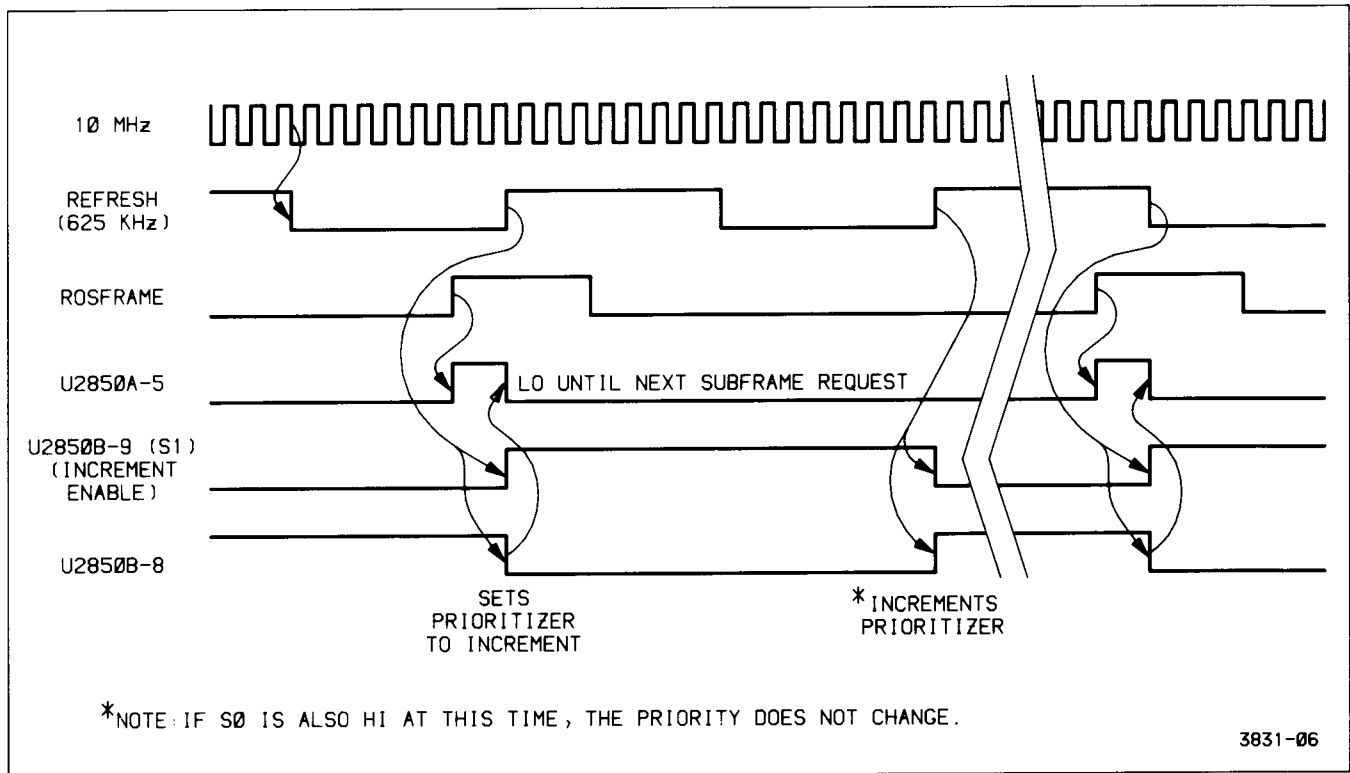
10 MHz

REFRESH (625 KHz)

ROSFRAME

U2850A-5

LO UNTIL NEXT SUBFRAME REQUEST

U2850B-9 (S1) (INCREMENT ENABLE)

U2850B-8

SETS PRIORITIZER TO INCREMENT

*INCREMENTS PRIORITIZER

*NOTE: IF S0 IS ALSO HI AT THIS TIME, THE PRIORITY DOES NOT CHANGE.

3831-06